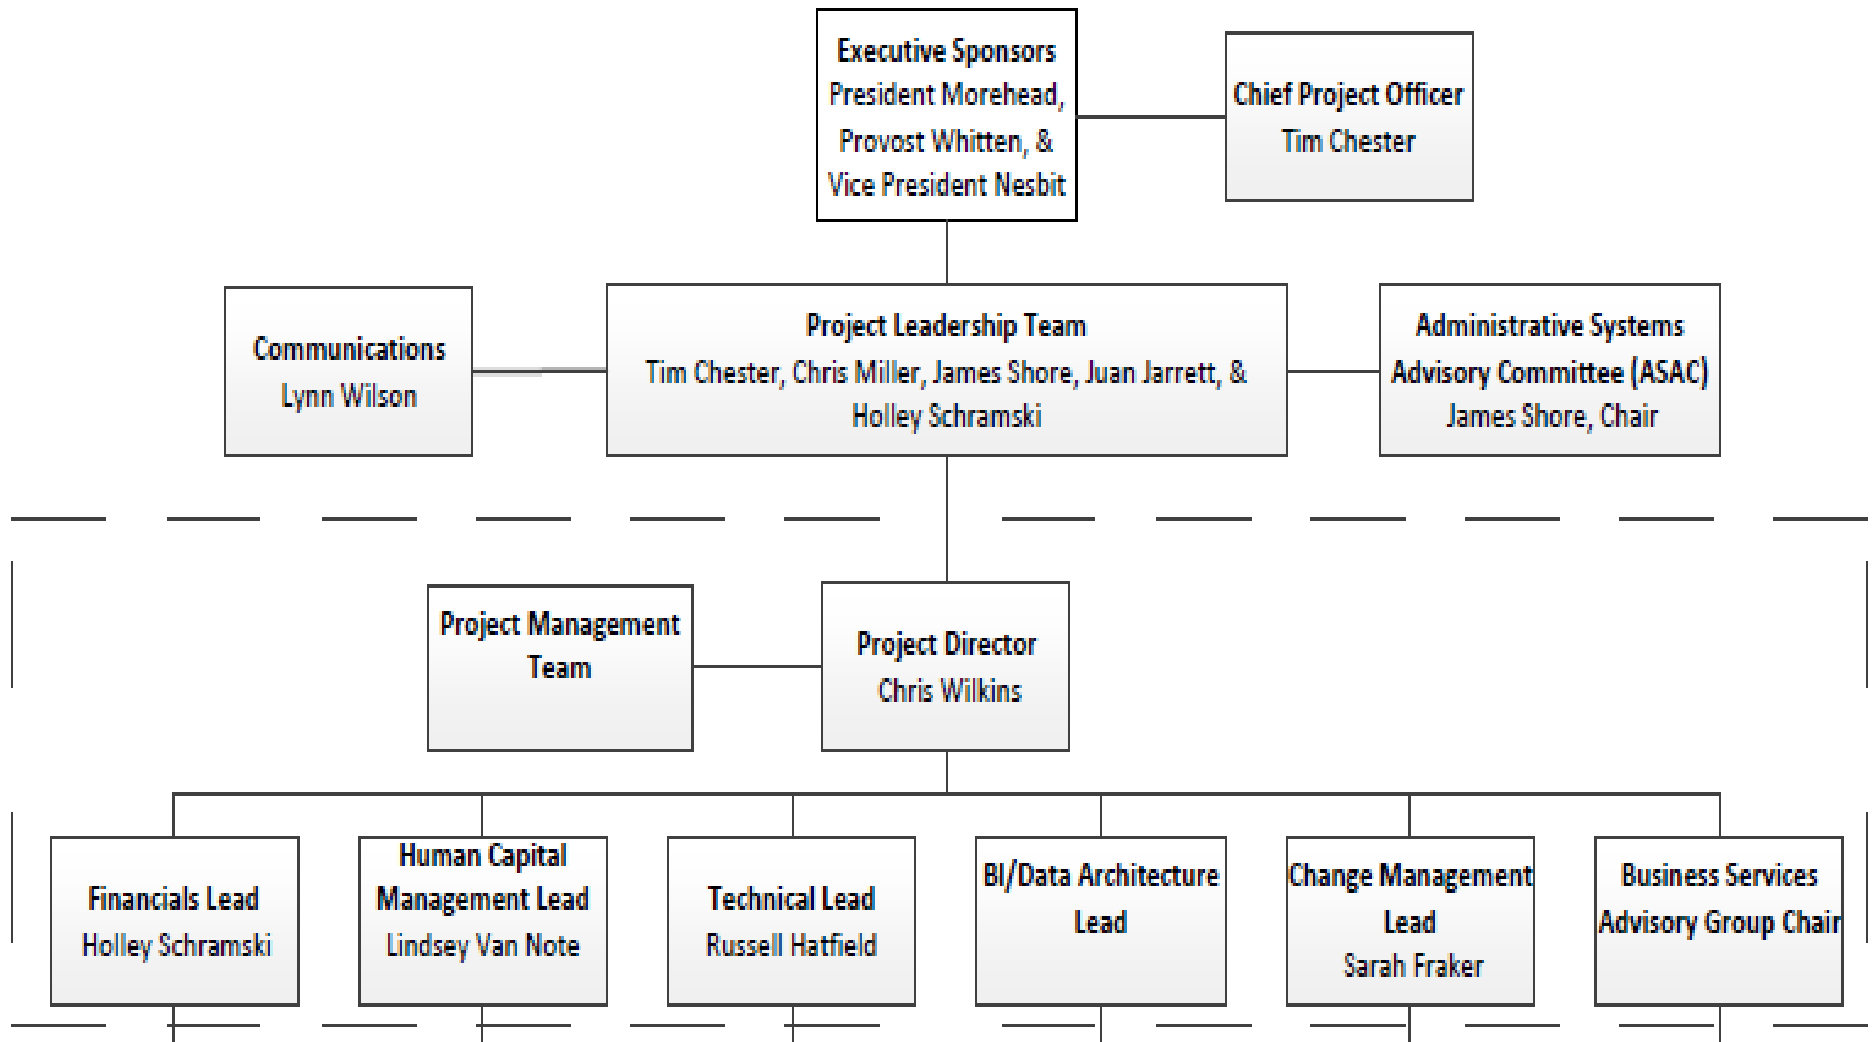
Executive Sponsors
President Morehead, Provost Whitten, & Vice President Nesbit

Chief Project Officer
Tim Chester

Communications
Lynn Wilson

Project Leadership Team
Tim Chester, Chris Miller, James Shore, Juan Jarrett, & Holley Schramski

Administrative Systems Advisory Committee (ASAC)
James Shore, Chair

Project Management Team

Project Director
Chris Wilkins

Financials Lead
Holley Schramski

Human Capital Management Lead
Lindsey Van Note

Technical Lead
Russell Hatfield

BI/Data Architecture Lead

Change Management Lead
Sarah Fraker

Business Services Advisory Group Chair